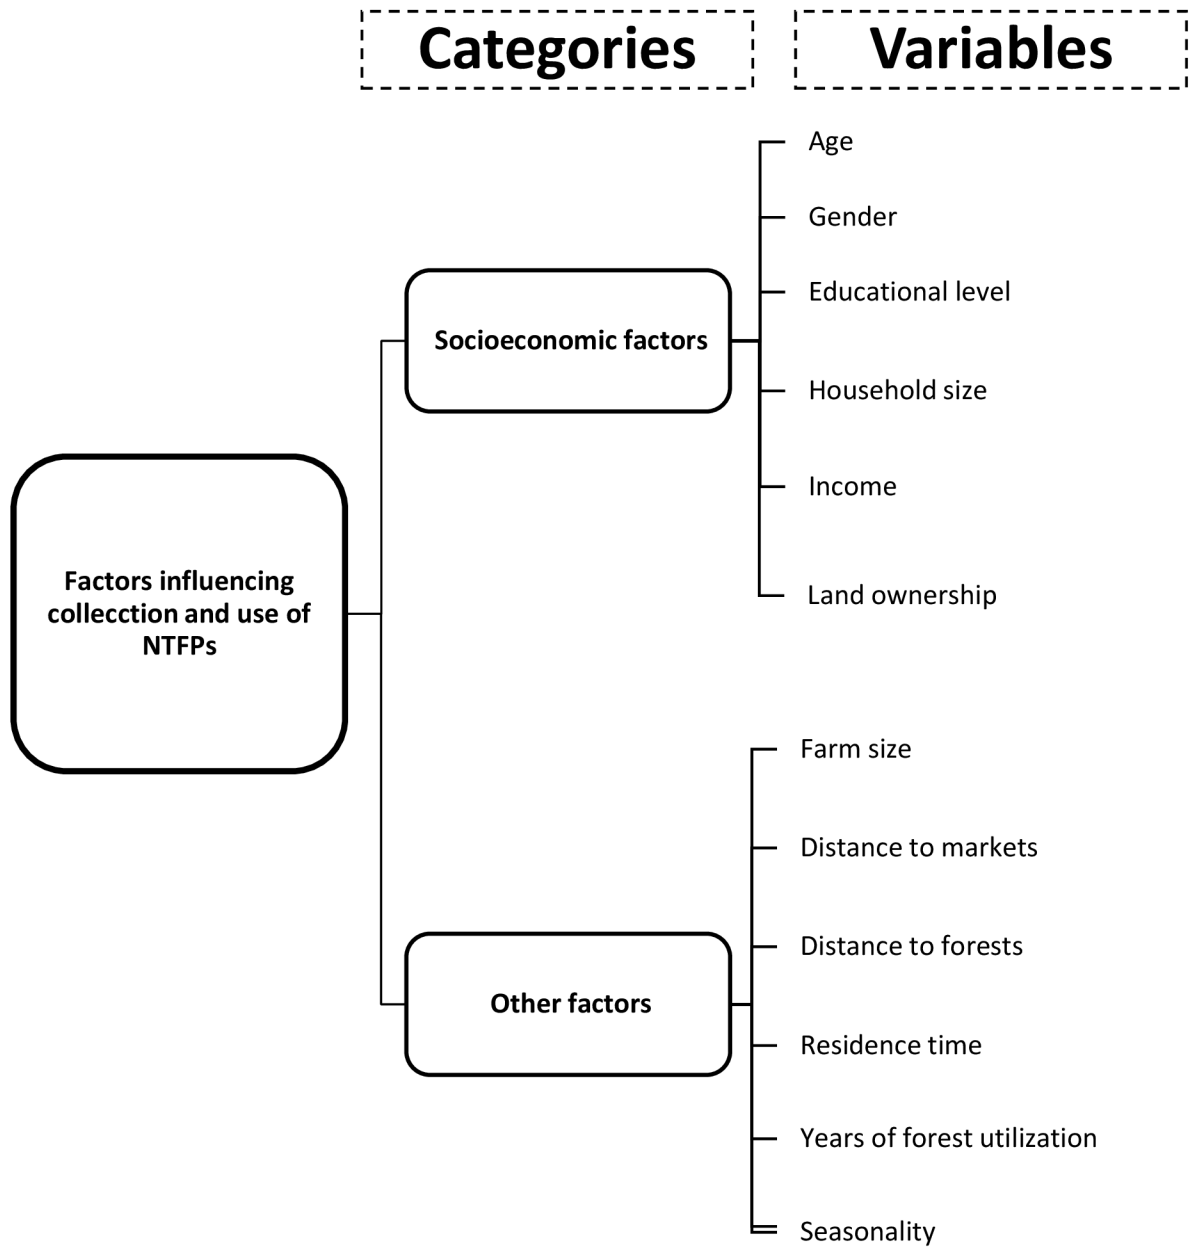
Categories

Variables

Factors influencing collecction and use of NTFPs

Socioeconomic factors

Age

Gender

Educational level

Household size

Income

Land ownership

Other factors

Farm size

Distance to markets

Distance to forests

Residence time

Years of forest utilization

Seasonality